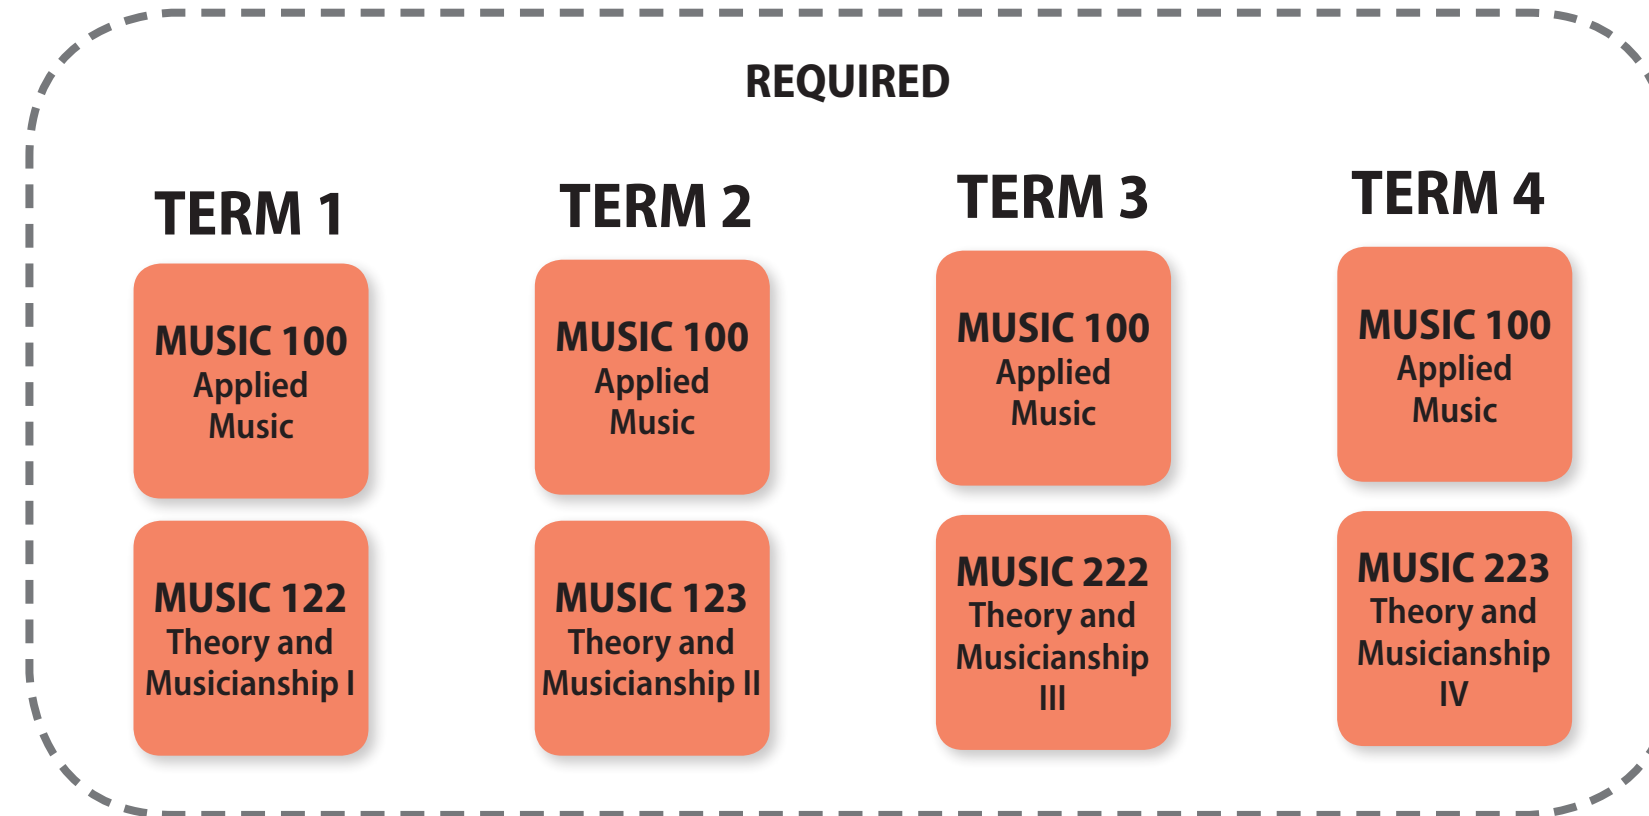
REQUIRED

TERM 1

MUSIC 100
Applied Music

MUSIC 122
Theory and Musicianship I

TERM 2

MUSIC 100
Applied Music

MUSIC 123
Theory and Musicianship II

TERM 3

MUSIC 100
Applied Music

MUSIC 222
Theory and Musicianship III

TERM 4

MUSIC 100
Applied Music

MUSIC 223
Theory and Musicianship IV